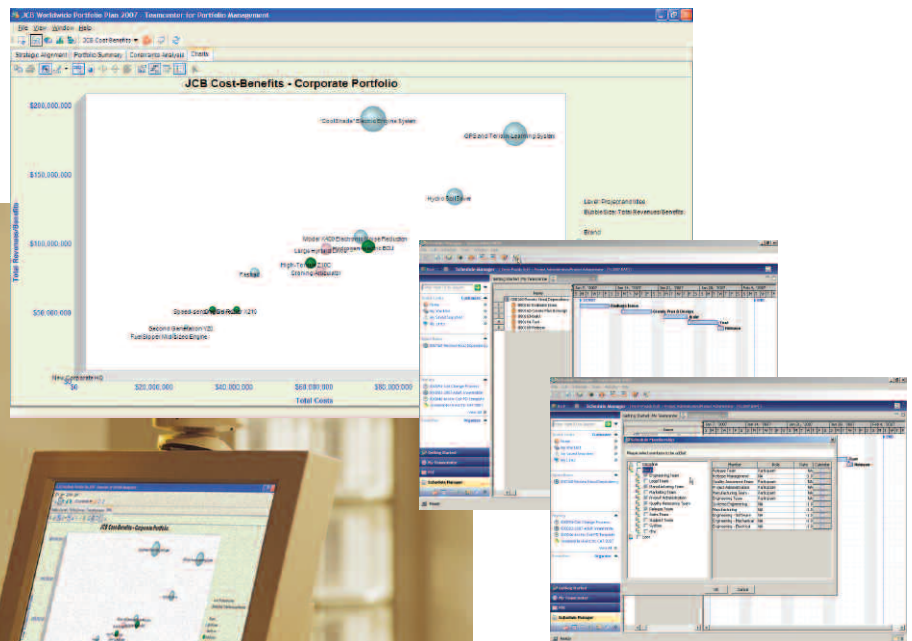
JCB Worldwide Portfolio Plan 2007 - Teamcenter for Portfolio Management

File View Window Help

JCB Cost-Benefits

Strategic Alignment | Portfolio Summary | Constraints Analysis | Charts

JCB Cost-Benefits - Corporate Portfolio

$200,000,000

$150,000,000

$100,000,000

$50,000,000

Total Revenues/Benefits

"CoolShade" Electric Sunroof System

GPS and Terrain Learning System

Hydro SoilSave

Model 1420 Electronic Noise Reduction

Large Hybrid Powertrain Control ECU

Fireball

High-Temp 500C Damping Actuator

Speed-sensitive Gas Pedal 1210

Second Generation V20

Fuel Efficient Mid-Sized Engine

New Converter HQ

$0

$20,000,000

$40,000,000

$60,000,000

$80,000,000

Total Costs

Level: Project and Idea

Bubble Size: Total Revenues/Benefits

Blend

Schedule Manager

Getting Started

My Teamcenter

Schedule Manager

Home

Schedule Manager

Getting Started

My Teamcenter

Schedule Manager

Home

JCB Cost-Benefits - Corporate Portfolio

OK

Cancel